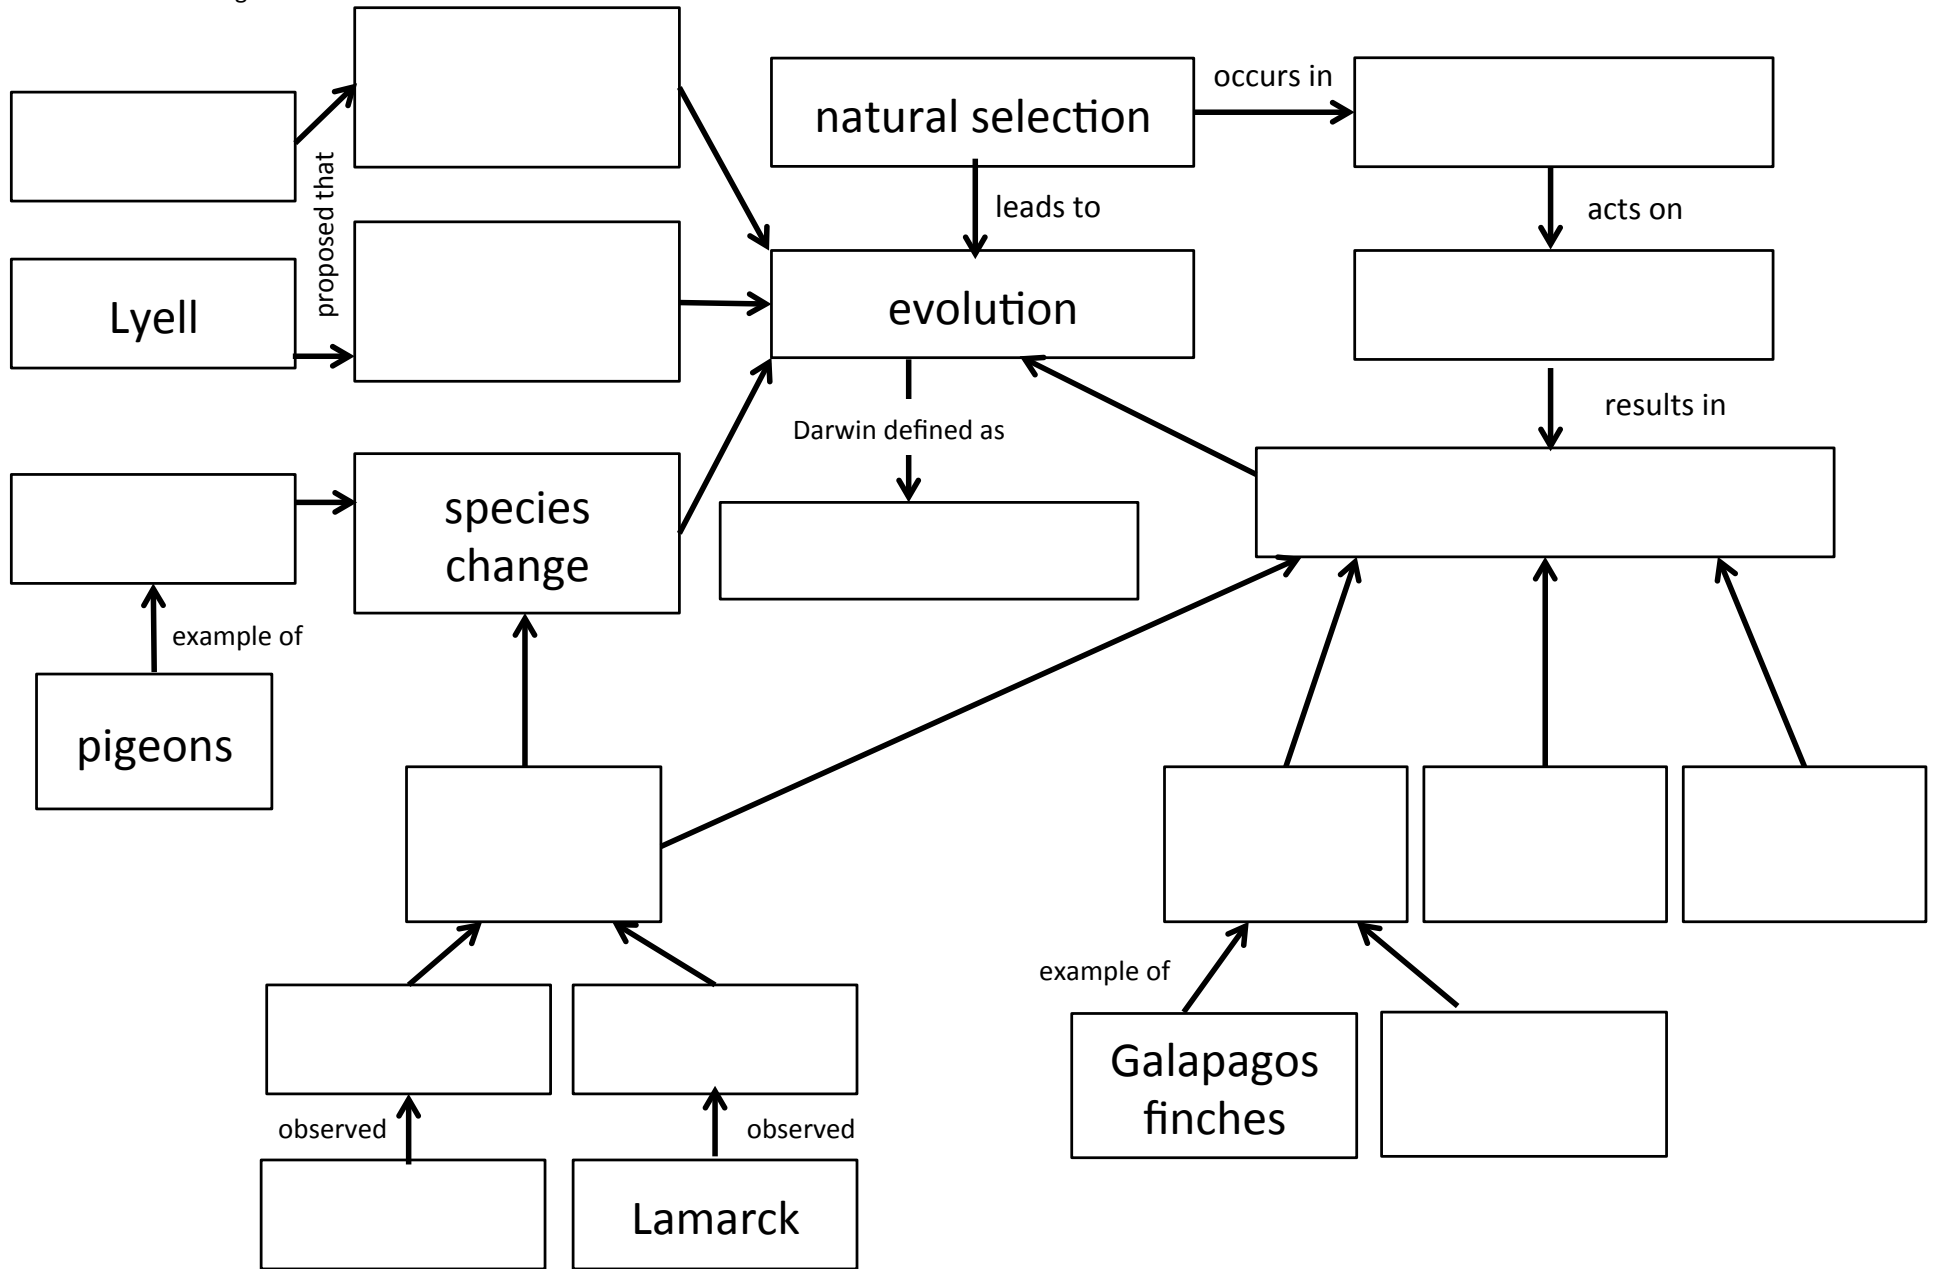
proposed that

Lyell

natural selection

occurs in

leads to

acts on

evolution

results in

Darwin defined as

species change

example of

pigeons

example of

Galapagos finches

observed

observed

Lamarck